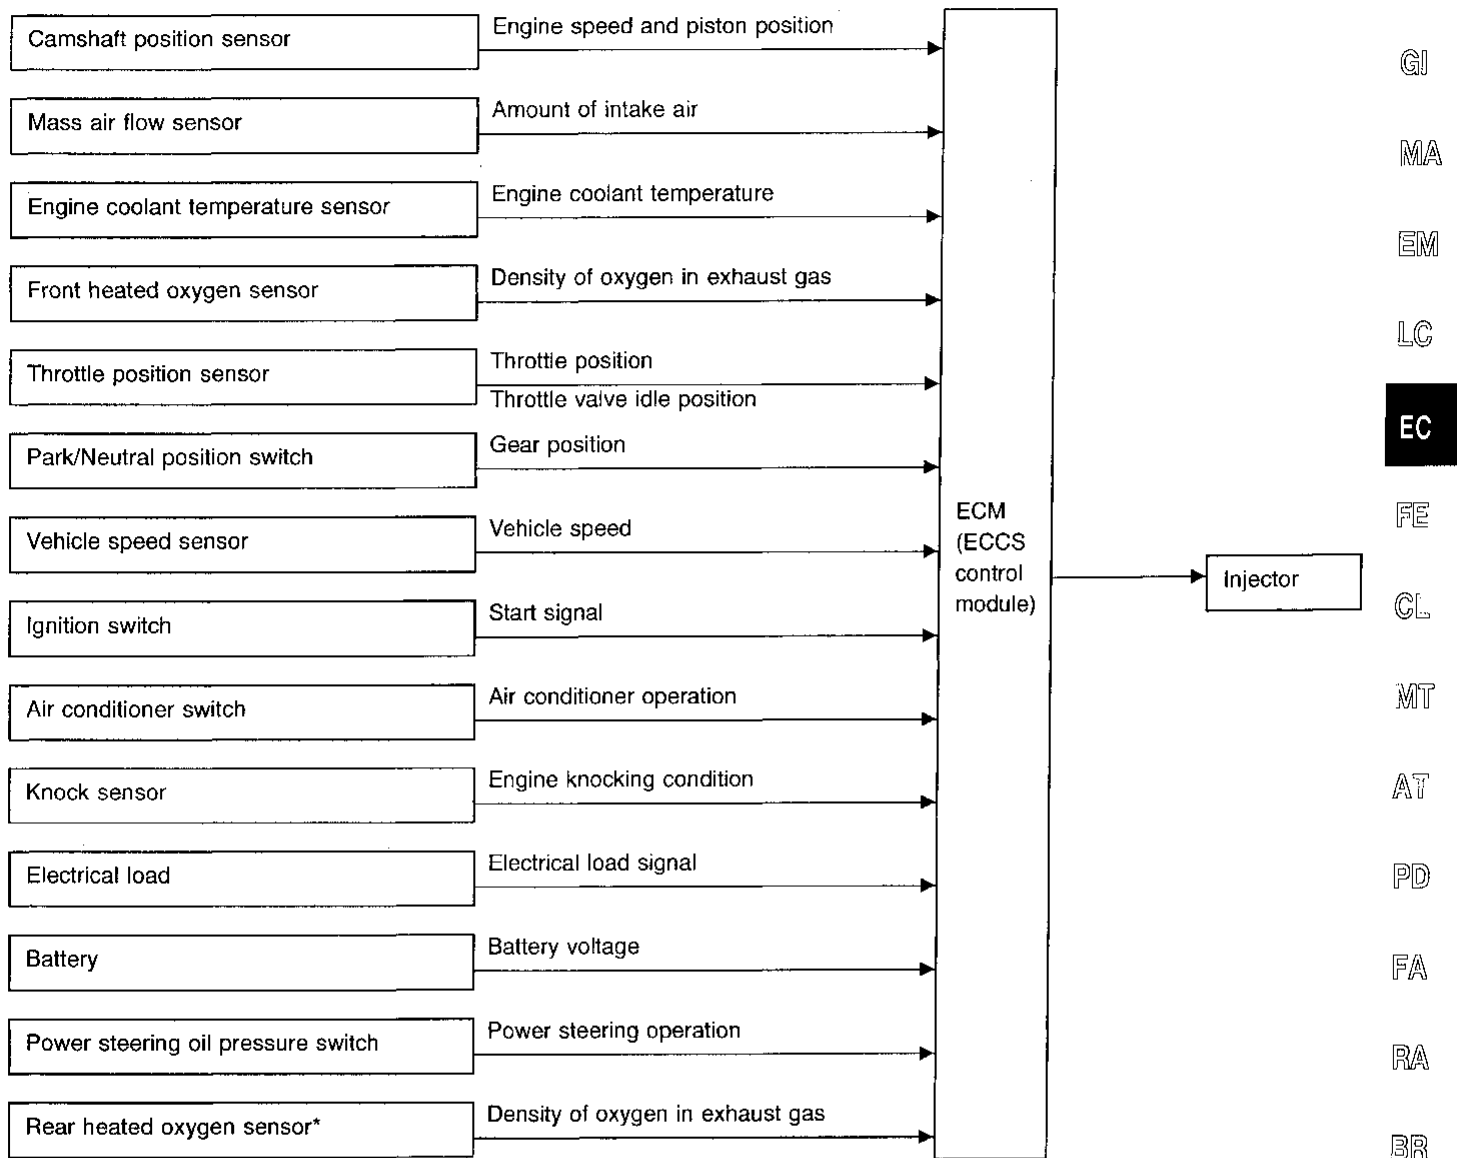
Camshaft position sensor
Engine speed and piston position

Mass air flow sensor
Amount of intake air

Engine coolant temperature sensor
Engine coolant temperature

Front heated oxygen sensor
Density of oxygen in exhaust gas

Throttle position sensor
Throttle position
Throttle valve idle position

Park/Neutral position switch
Gear position

Vehicle speed sensor
Vehicle speed

Ignition switch
Start signal

Air conditioner switch
Air conditioner operation

Knock sensor
Engine knocking condition

Electrical load
Electrical load signal

Battery
Battery voltage

Power steering oil pressure switch
Power steering operation

Rear heated oxygen sensor*
Density of oxygen in exhaust gas

ECM (ECCS control module)

Injector

GI
MA
EM
LC
EC
FE
CL
MT
AT
PD
FA
RA
BR